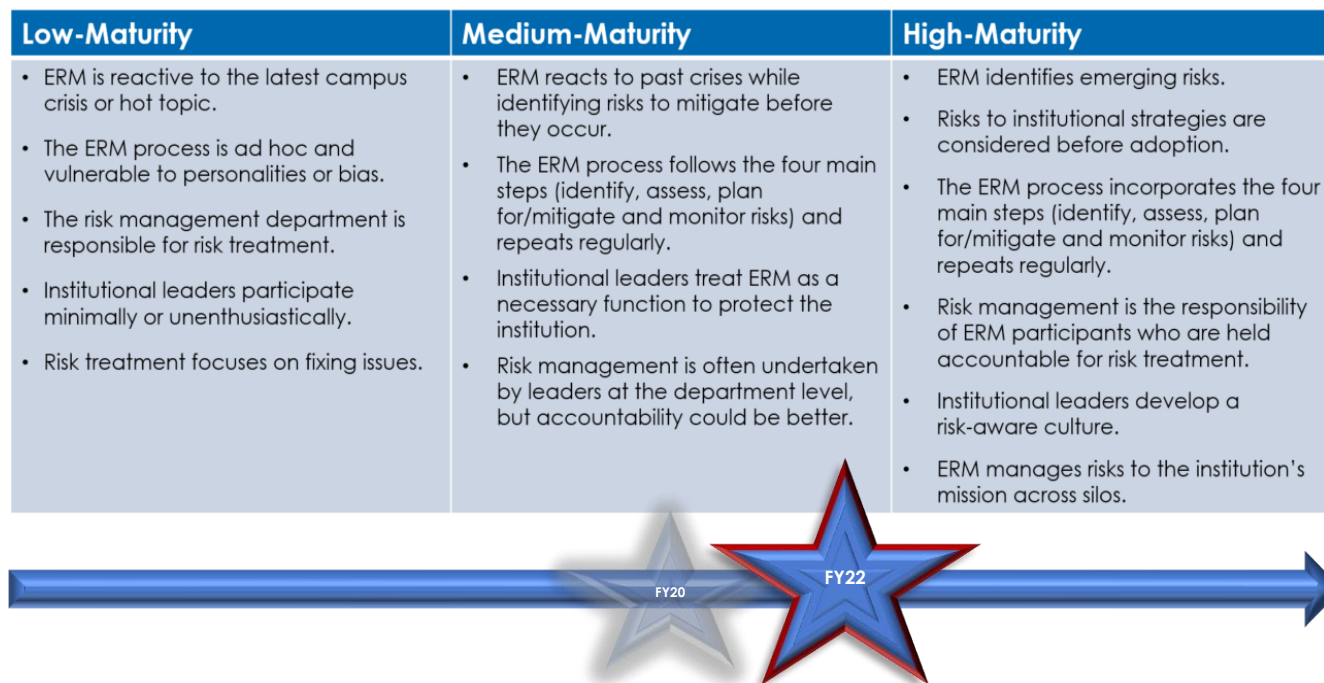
| Low-Maturity | Medium-Maturity | High-Maturity |
|---|---|---|
| • ERM is reactive to the latest campus crisis or hot topic. • The ERM process is ad hoc and vulnerable to personalities or bias. • The risk management department is responsible for risk treatment. • Institutional leaders participate minimally or unenthusiastically. • Risk treatment focuses on fixing issues. | • ERM reacts to past crises while identifying risks to mitigate before they occur. • The ERM process follows the four main steps (identify, assess, plan for/mitigate and monitor risks) and repeats regularly. • Institutional leaders treat ERM as a necessary function to protect the institution. • Risk management is often undertaken by leaders at the department level, but accountability could be better. | • ERM identifies emerging risks. • Risks to institutional strategies are considered before adoption. • The ERM process incorporates the four main steps (identify, assess, plan for/mitigate and monitor risks) and repeats regularly. • Risk management is the responsibility of ERM participants who are held accountable for risk treatment. • Institutional leaders develop a risk-aware culture. • ERM manages risks to the institution's mission across silos. |

FY20

FY22